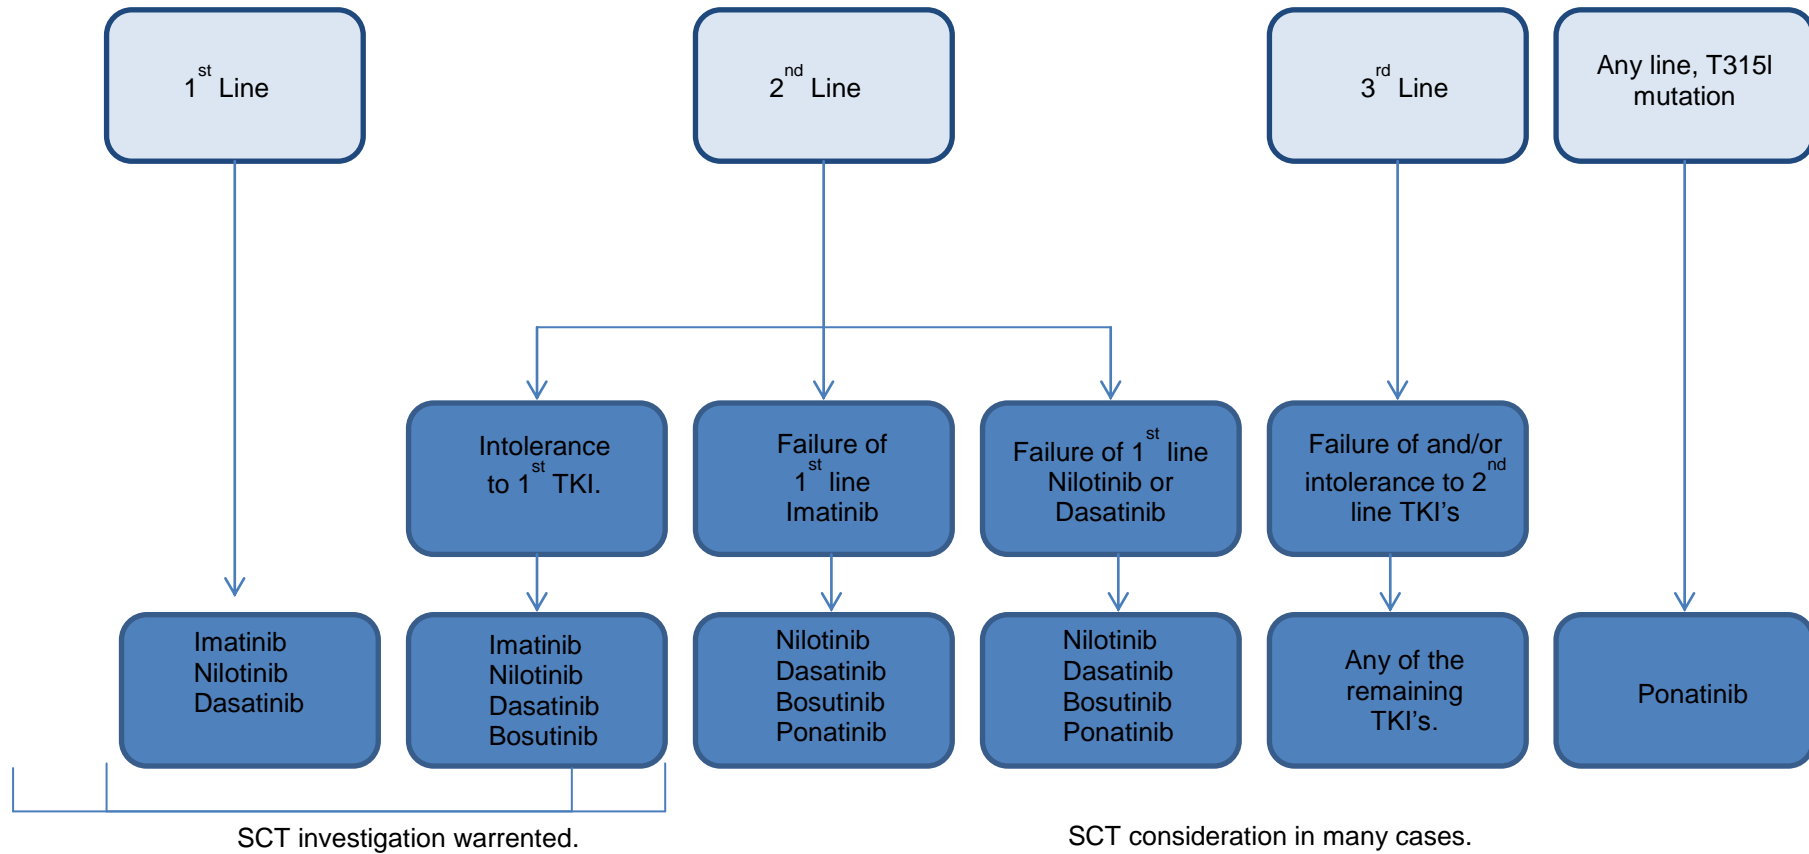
$1^{st}$ Line

$2^{nd}$ Line

$3^{rd}$ Line

Any line, T315I mutation

Intolerance to $1^{st}$ TKI.

Failure of $1^{st}$ line Imatinib

Failure of $1^{st}$ line Nilotinib or Dasatinib

Failure of and/or intolerance to $2^{nd}$ line TKI's

Imatinib
Nilotinib
Dasatinib

Imatinib
Nilotinib
Dasatinib
Bosutinib

Nilotinib
Dasatinib
Bosutinib
Ponatinib

Nilotinib
Dasatinib
Bosutinib
Ponatinib

Any of the remaining TKI's.

Ponatinib

SCT investigation warrented.

SCT consideration in many cases.